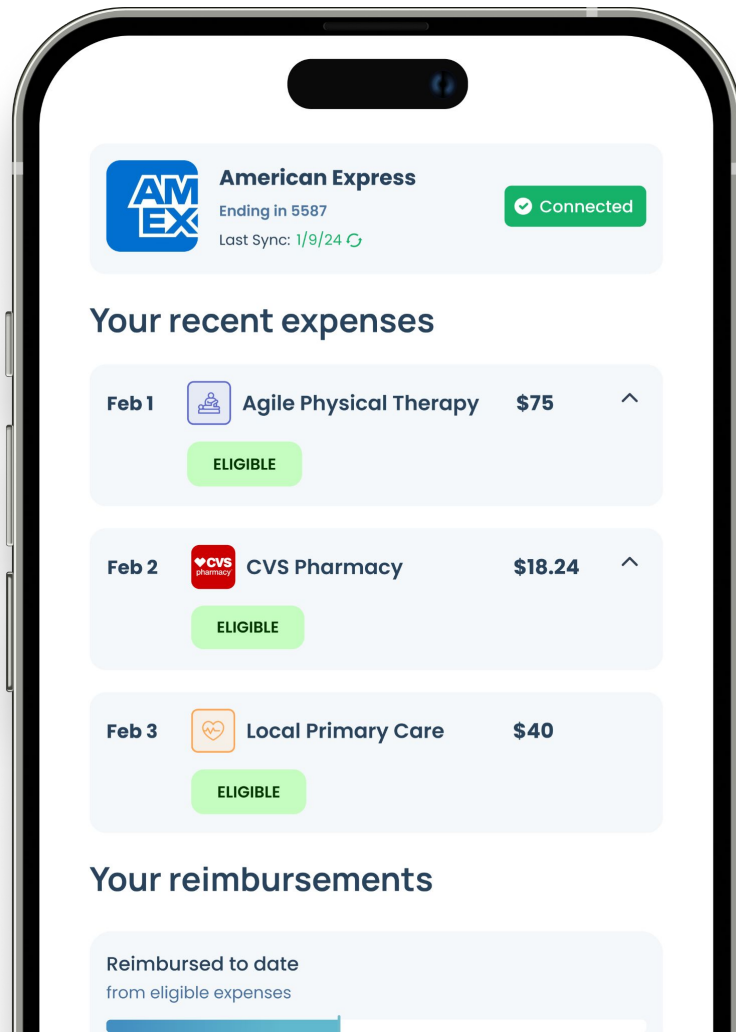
AM EX

American Express
Ending in 5587
Last Sync: 1/9/24

Connected

Your recent expenses

Feb 1 Agile Physical Therapy $75
ELIGIBLE

Feb 2 CVS pharmacy CVS Pharmacy $18.24
ELIGIBLE

Feb 3 Local Primary Care $40
ELIGIBLE

Your reimbursements

Reimbursed to date
from eligible expenses